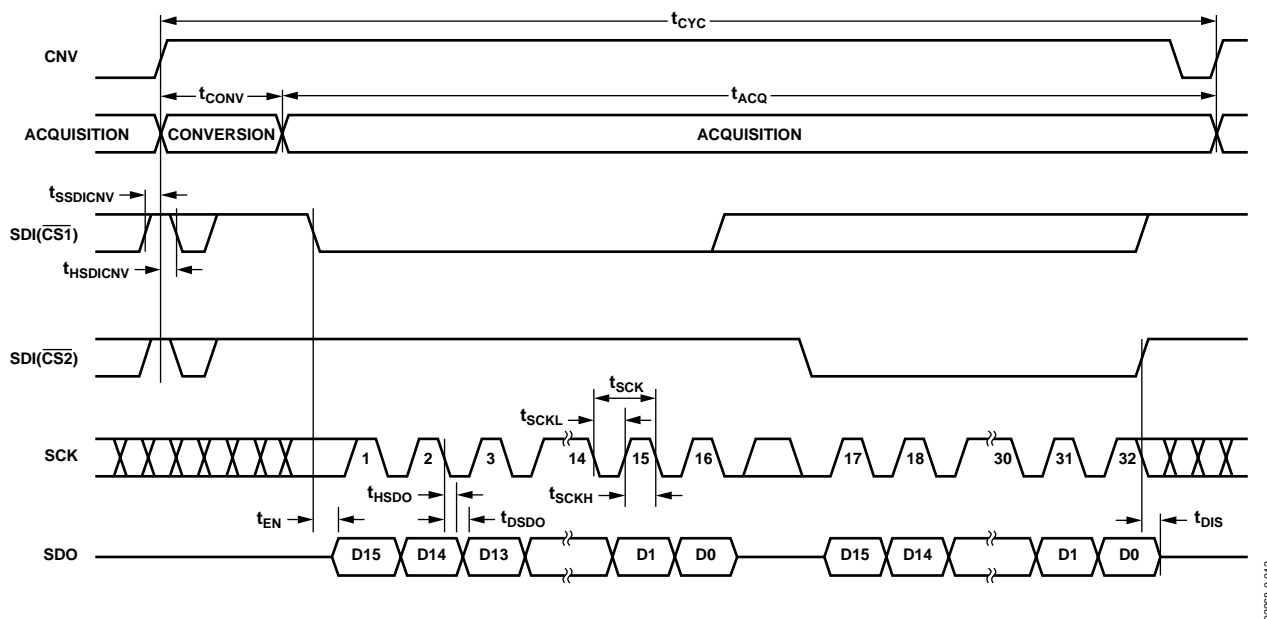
$t_{CYC}$

CNV

$t_{CONV}$

$t_{ACQ}$

ACQUISITION

CONVERSION

ACQUISITION

$t_{SSDICNV}$

SDI($\overline{CS}$1)

$t_{HSDICNV}$

SDI($\overline{CS}$2)

$t_{SCK}$

$t_{SCKL}$

SCK

1

2

3

14

15

16

17

18

30

31

32

$t_{HSDO}$

$t_{SCKH}$

$t_{EN}$

$t_{DSDO}$

$t_{DIS}$

SDO

D15

D14

D13

D1

D0

D15

D14

D1

D0

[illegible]